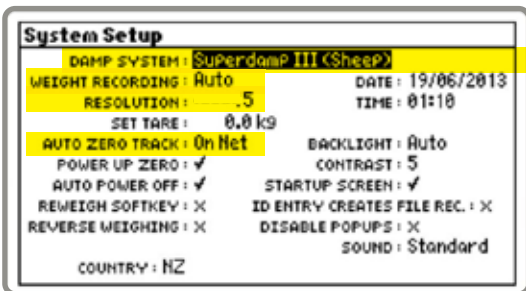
System Setup

DAMP SYSTEM : Superdamp III (Sheep)
WEIGHT RECORDING : Auto
RESOLUTION : .5
SET TARE : 0.0 kg
AUTO ZERO TRACK : On Net
POWER UP ZERO : ✓
AUTO POWER OFF : ✓
REWEIGH SOFTKEY : ✕
REVERSE WEIGHING : ✕
COUNTRY : NZ

DATE : 19/06/2013
TIME : 01:10
BACKLIGHT : Auto
CONTRAST : 5
STARTUP SCREEN : ✓
ID ENTRY CREATES FILE REC. : ✕
DISABLE POPUPS : ✕
SOUND : Standard